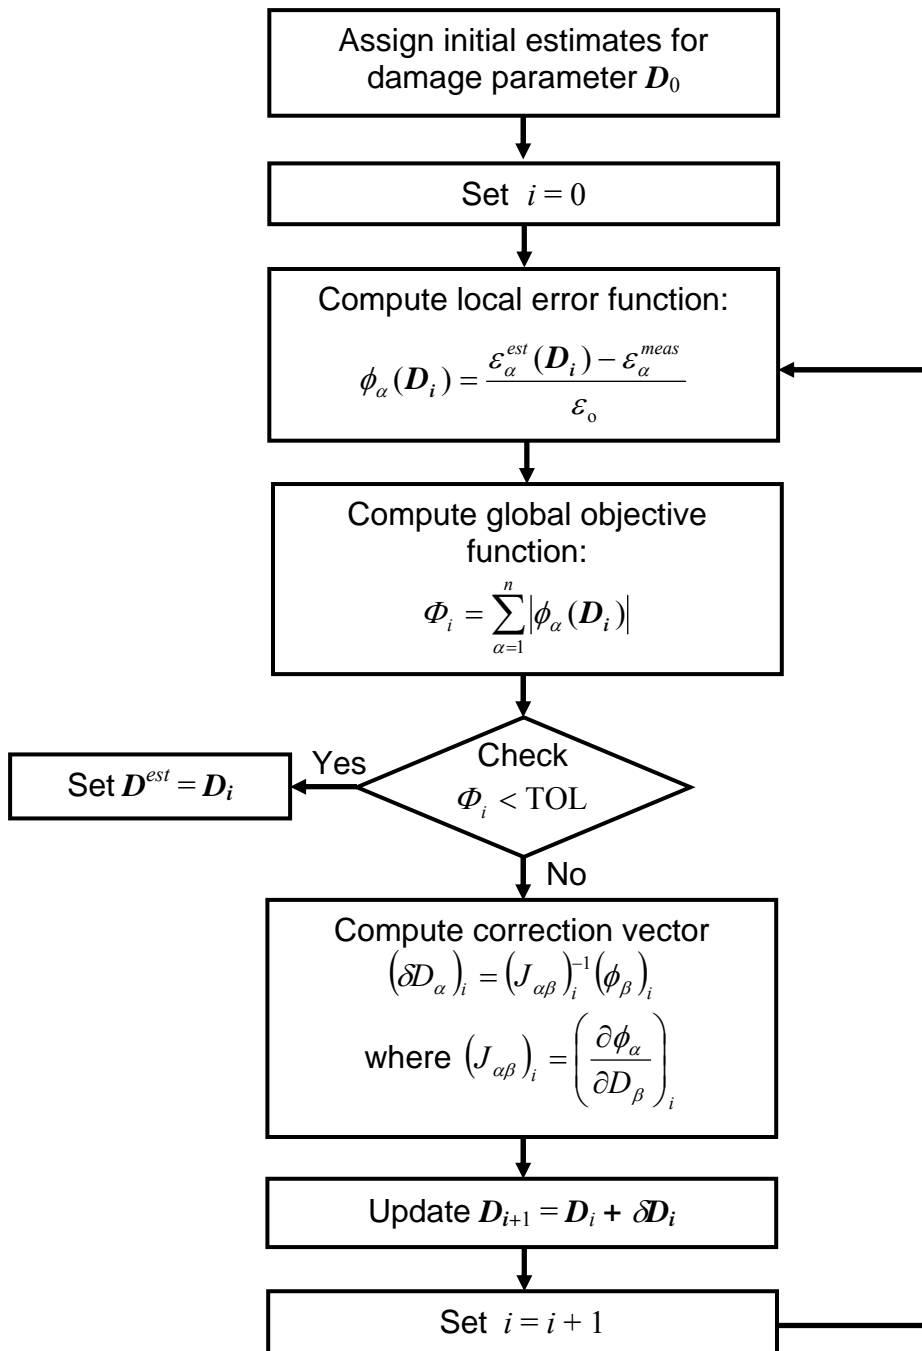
Assign initial estimates for damage parameter $\boldsymbol{D}_0$

Set $i = 0$

Compute local error function:

$\phi_\alpha(\boldsymbol{D_i}) = \frac{\varepsilon_\alpha^{est}(\boldsymbol{D_i}) - \varepsilon_\alpha^{meas}}{\varepsilon_o}$

Compute global objective function:

$\Phi_i = \sum_{\alpha=1}^{n} |\phi_\alpha(\boldsymbol{D_i})|$

Check

$\Phi_i < \text{TOL}$

Yes

Set $\boldsymbol{D}^{est} = \boldsymbol{D_i}$

No

Compute correction vector

$(\delta D_\alpha)_i = (J_{\alpha\beta})_i^{-1} (\phi_\beta)_i$

where $(J_{\alpha\beta})_i = \left(\frac{\partial \phi_\alpha}{\partial D_\beta}\right)_i$

Update $\boldsymbol{D_{i+1}} = \boldsymbol{D_i} + \delta\boldsymbol{D_i}$

Set $i = i + 1$